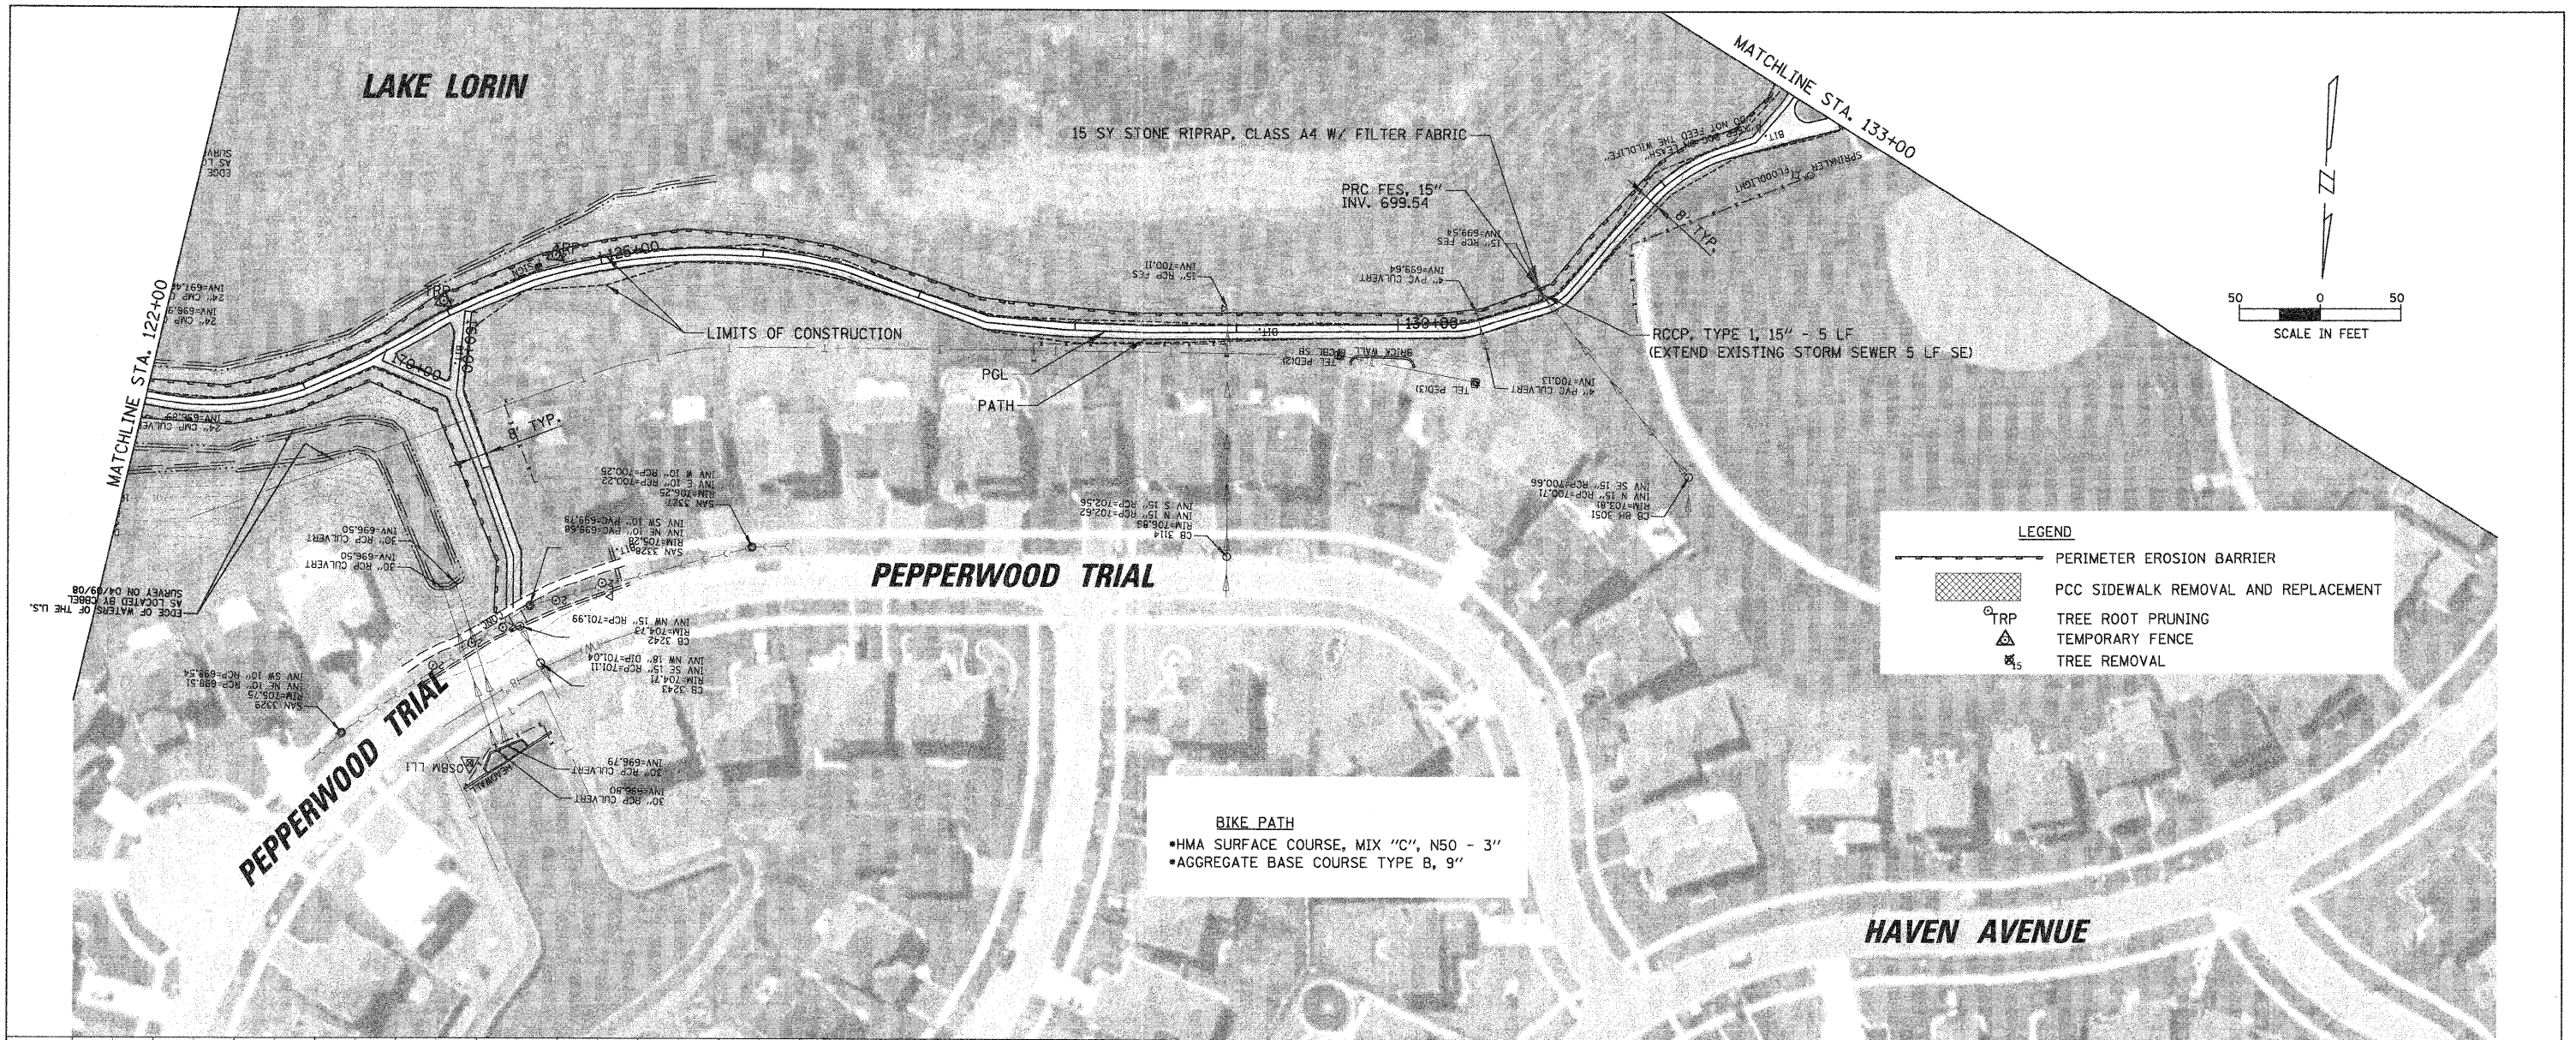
LAKE LORIN

MATCHLINE STA. 133+00

15 SY STONE RIPRAP, CLASS A4 W/ FILTER FABRIC

PRC FES, 15"
INV. 699.54

N

50 0 50
SCALE IN FEET

125+00

LIMITS OF CONSTRUCTION

130+00

RCCP, TYPE 1, 15" - 5 LF
(EXTEND EXISTING STORM SEWER 5 LF SE)

MATCHLINE STA. 122+00

PGL

PATH

8' TYP.

8' TYP.

EDGE OF WATERS OF THE U.S. AS LOCATED BY CBBEL SURVEY ON 04/09/08

30" RCP CULVERT INV=696.50

30" RCP CULVERT INV=696.50

SAN 3327 RIM=706.25 INV E 10" RCP=700.22 INV W 10" RCP=700.25

SAN 3328 RIM=705.28 INV NE 10" PVC=699.68 INV SW 10" PVC=699.78

CB 3114 RIM=706.85 INV N 15" RCP=702.62 INV S 15" RCP=702.56

CB MH 3051 RIM=703.81 INV N 15" RCP=700.71 INV SE 15" RCP=700.66

PEPPERWOOD TRIAL

LEGEND
PERIMETER EROSION BARRIER
PCC SIDEWALK REMOVAL AND REPLACEMENT
TRP TREE ROOT PRUNING
TEMPORARY FENCE
15 TREE REMOVAL

CB 3242 RIM=704.73 INV NW 15" RCP=701.99

CB 3243 RIM=704.71 INV SE 15" RCP=701.11 INV NW 18" DIP=701.04

SAN 3329 RIM=705.75 INV NE 10" RCP=698.51 INV SW 10" RCP=698.54

PEPPERWOOD TRIAL

OSBM 111

30" RCP CULVERT INV=696.79

30" RCP CULVERT INV=696.80

BIKE PATH
*HMA SURFACE COURSE, MIX "C", N50 - 3"
*AGGREGATE BASE COURSE TYPE B, 9"

HAVEN AVENUE